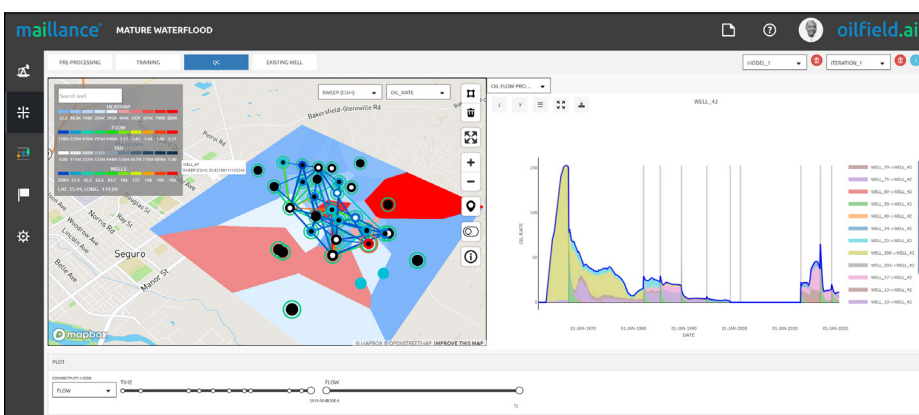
maillance MATURE WATERFLOOD

oilfield.ai

PRE-PROCESSING TRAINING QC EXISTING WELL

MODEL_1 ITERATION_1

Search well

HEATMAP

FLOW

WELLS

LAT: 35.44, LONG: -119.09

SWEEP (CUM) OIL_RATE

Bakersfield-Glennville Rd

Petrol Rd

Norris Rd

Woodrow Ave

Lincoln Ave

Belle Ave

Seguro

Manor St

Rio Bravo

WELL_47
SWEEP (CUM): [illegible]

© MAPBOX © OPENSTREETMAP IMPROVE THIS MAP

OIL FLOW PRO...

WELL_42

OIL RATE

DATE

150

100

50

0

01-JAN-1970

01-JAN-1980

01-JAN-1990

01-JAN-2000

01-JAN-2010

01-JAN-2020

WELL_79->WELL_42
WELL_75->WELL_42
WELL_69->WELL_42
WELL_59->WELL_42
WELL_49->WELL_42
WELL_34->WELL_42
WELL_32->WELL_42
WELL_208->WELL_42
WELL_203->WELL_42
WELL_14->WELL_42
WELL_13->WELL_42
WELL_10->WELL_42

PLOT

CONNECTIVITY MODE

FLOW

TIME

FLOW

72